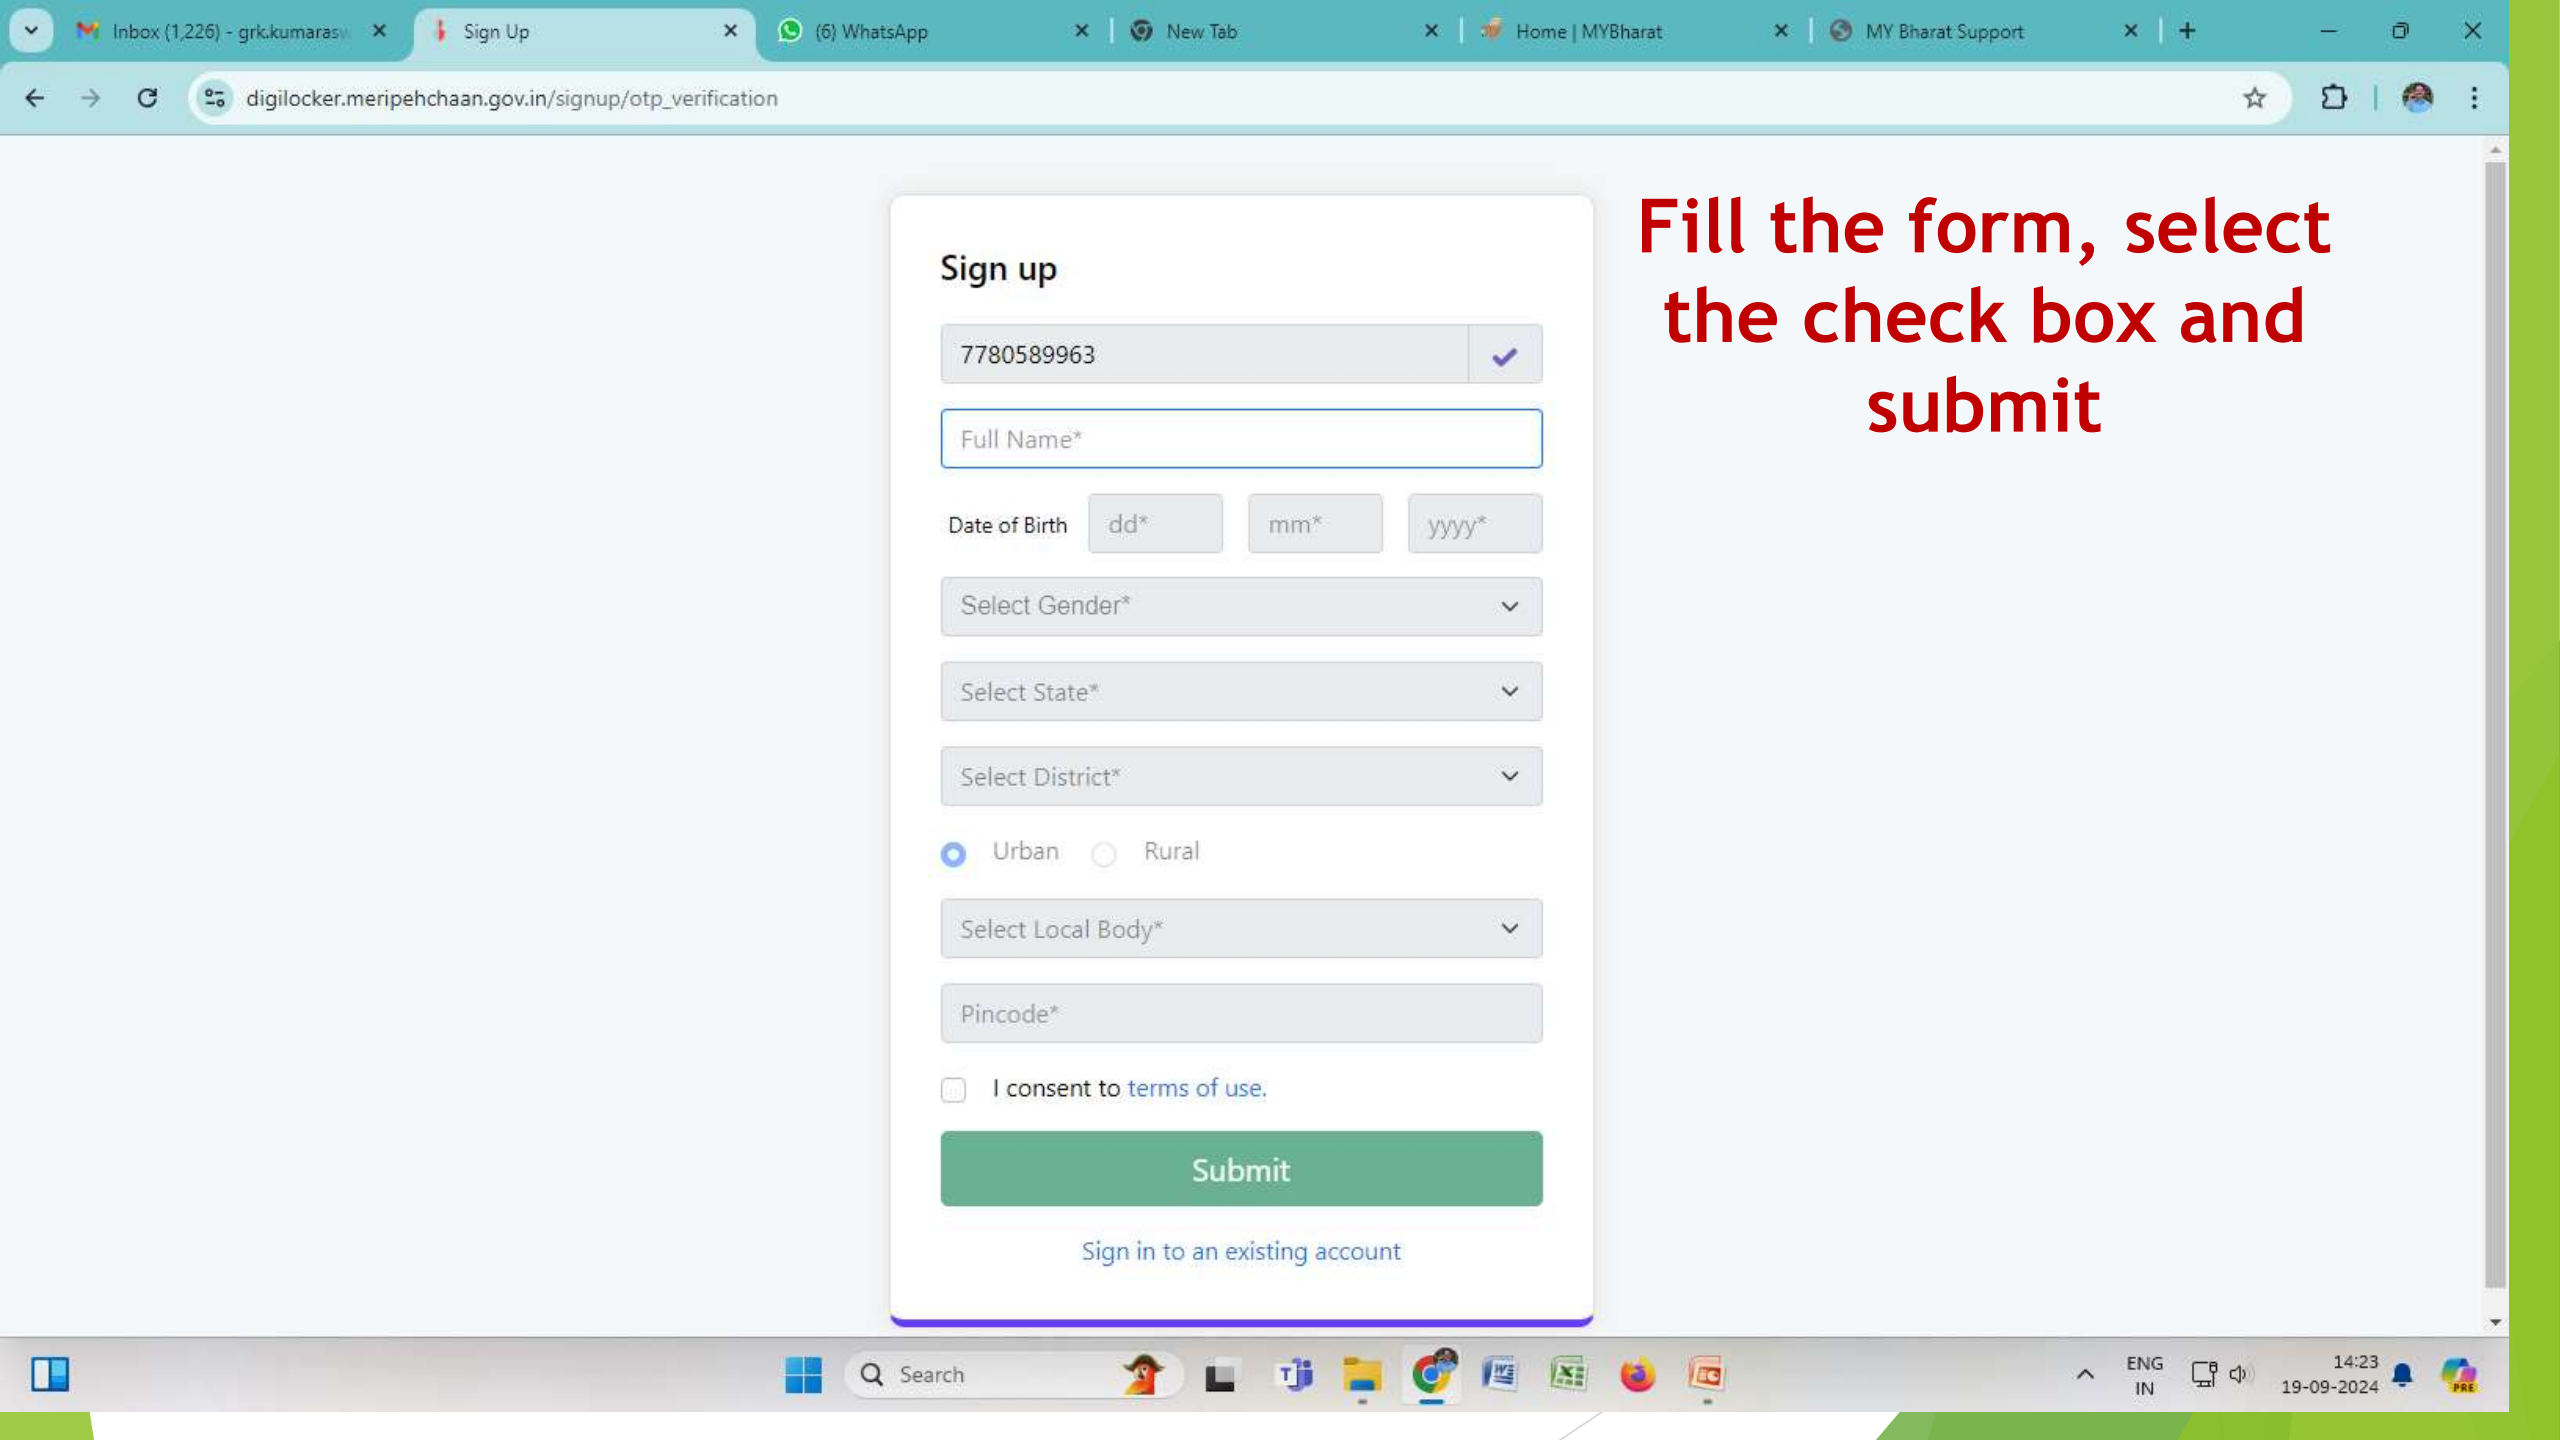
Inbox (1,226) - grk.kumarasw | Sign Up | (6) WhatsApp | New Tab | Home | MYBharat | MY Bharat Support

digilocker.meripehchaan.gov.in/signup/otp_verification

Sign up

7780589963

Full Name*

Date of Birth dd* mm* yyyy*

Select Gender*

Select State*

Select District*

Urban Rural

Select Local Body*

Pincode*

I consent to terms of use.

Submit

Sign in to an existing account

Fill the form, select the check box and submit

Search

ENG IN

14:23 19-09-2024